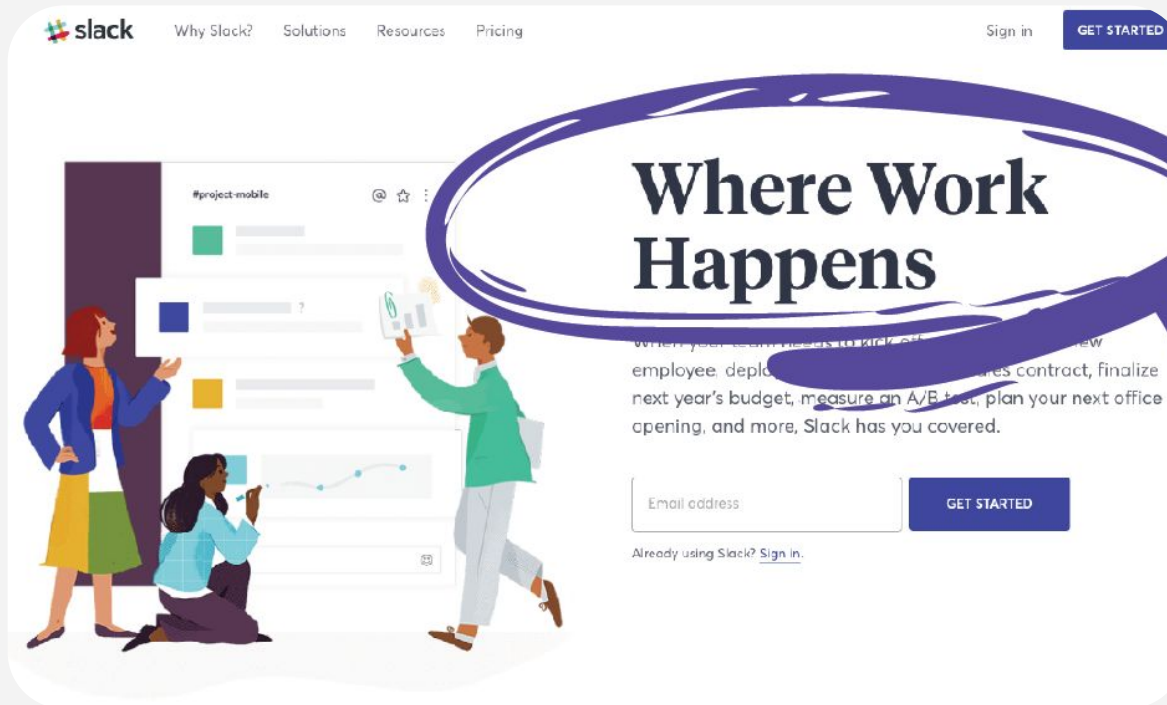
slack Why Slack? Solutions Resources Pricing Sign in GET STARTED

#project-mobile

?

Where Work Happens

When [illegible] new employee, deplo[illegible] contract, finalize next year's budget, measure an A/B test, plan your next office opening, and more, Slack has you covered.

Email address

GET STARTED

Already using Slack? Sign in.